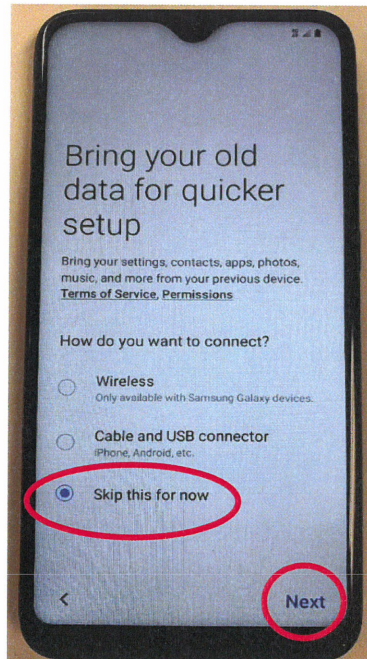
Bring your old data for quicker setup

Bring your settings, contacts, apps, photos, music, and more from your previous device. Terms of Service, Permissions

How do you want to connect?

Wireless
Only available with Samsung Galaxy devices.

Cable and USB connector
iPhone, Android, etc.

Skip this for now

<

Next